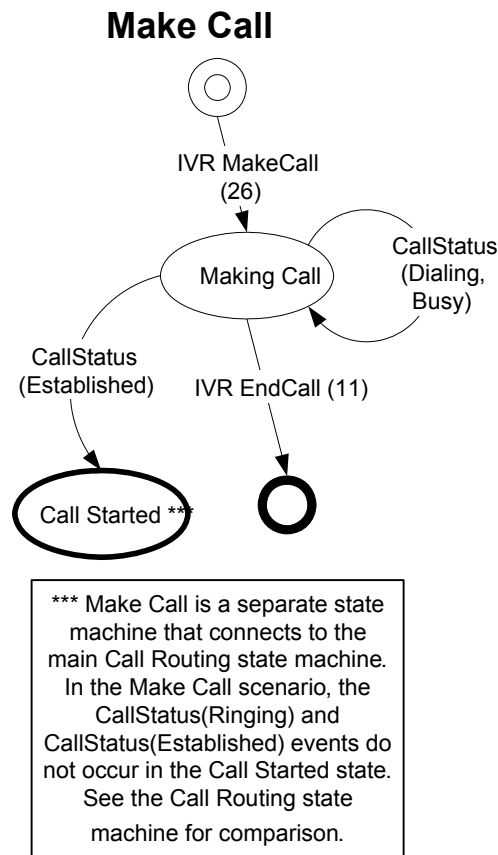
Make Call

IVR MakeCall (26)

Making Call

CallStatus (Dialing, Busy)

CallStatus (Established)

IVR EndCall (11)

Call Started ***

*** Make Call is a separate state machine that connects to the main Call Routing state machine. In the Make Call scenario, the CallStatus(Ringing) and CallStatus(Established) events do not occur in the Call Started state. See the Call Routing state machine for comparison.